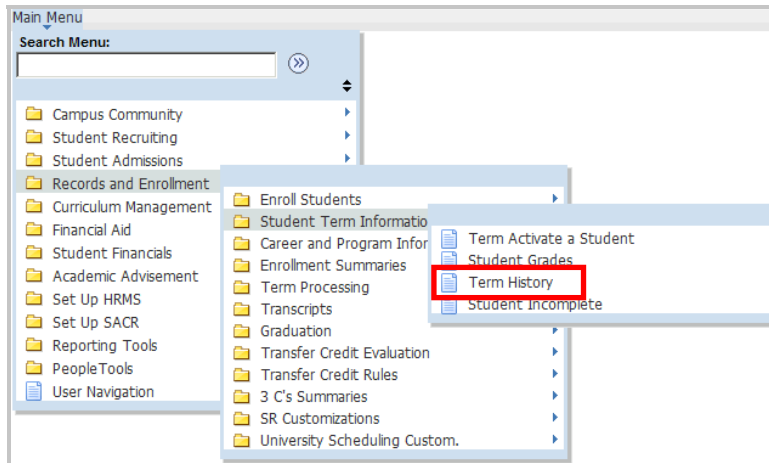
Main Menu

Search Menu:

Campus Community
Student Recruiting
Student Admissions
Records and Enrollment
Curriculum Management
Financial Aid
Student Financials
Academic Advisement
Set Up HRMS
Set Up SACR
Reporting Tools
PeopleTools
User Navigation

Enroll Students
Student Term Informatio
Career and Program Infor
Enrollment Summaries
Term Processing
Transcripts
Graduation
Transfer Credit Evaluation
Transfer Credit Rules
3 C's Summaries
SR Customizations
University Scheduling Custom.

Term Activate a Student
Student Grades
Term History
Student Incomplete